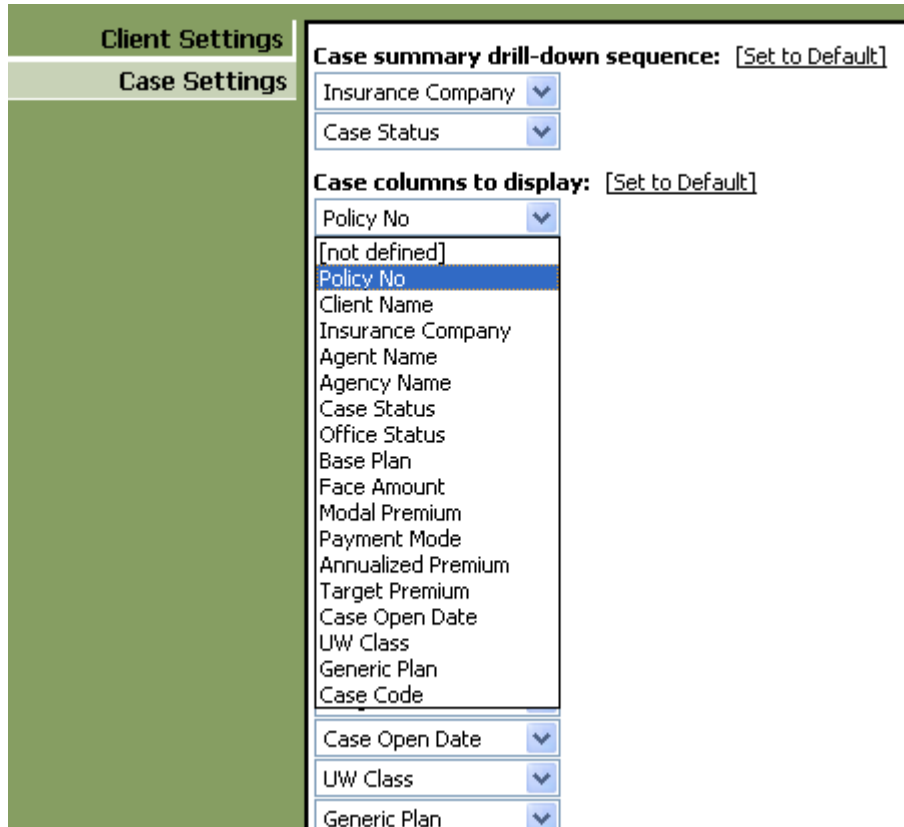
Client Settings
Case Settings

Case summary drill-down sequence: [Set to Default]

Insurance Company

Case Status

Case columns to display: [Set to Default]

Policy No

[not defined]
Policy No
Client Name
Insurance Company
Agent Name
Agency Name
Case Status
Office Status
Base Plan
Face Amount
Modal Premium
Payment Mode
Annualized Premium
Target Premium
Case Open Date
UW Class
Generic Plan
Case Code

Case Open Date

UW Class

Generic Plan